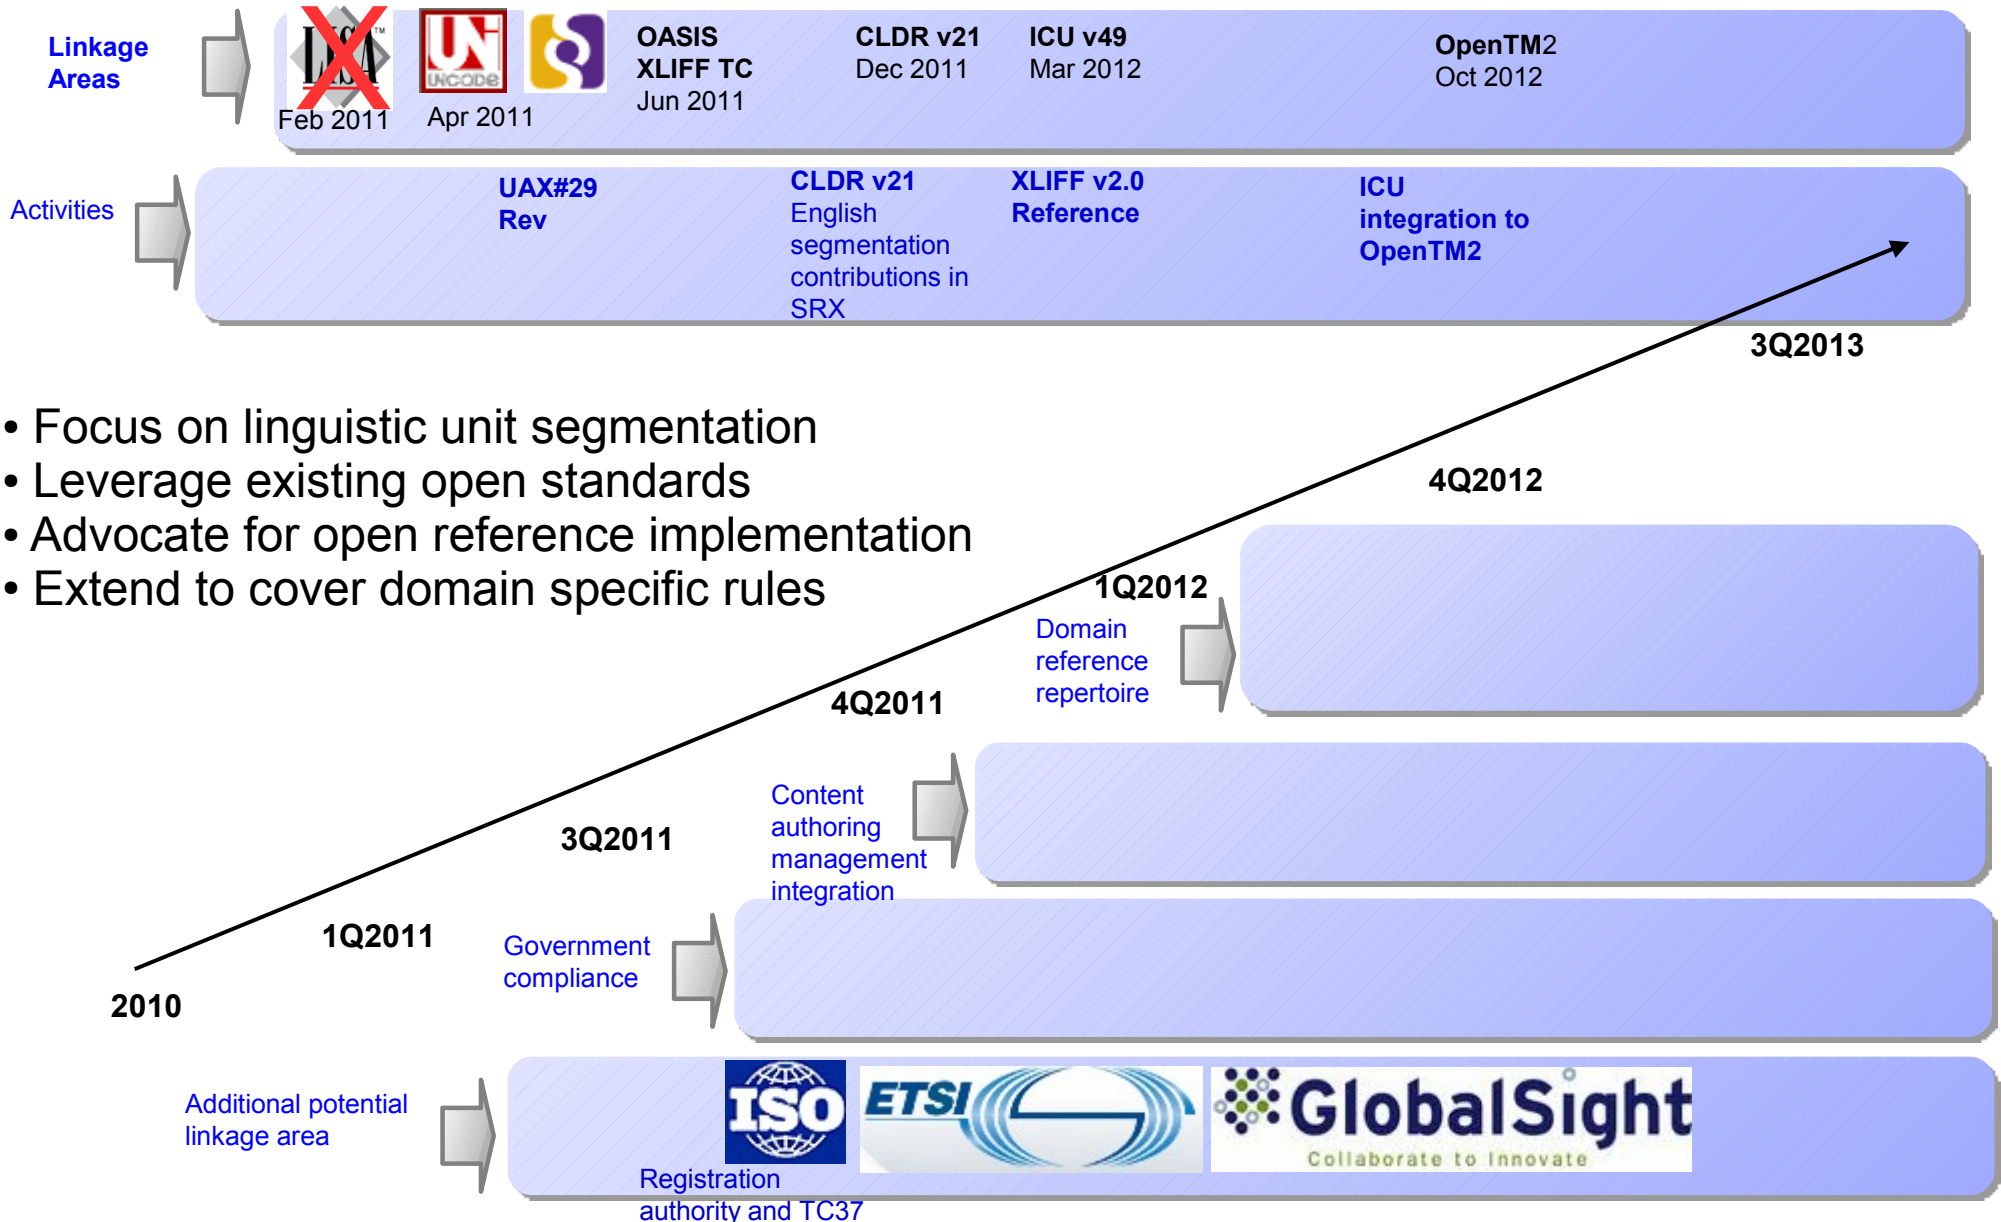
Linkage Areas

LISA

Feb 2011

UNICODE

Apr 2011

OASIS XLIFF TC
Jun 2011

CLDR v21
Dec 2011

ICU v49
Mar 2012

OpenTM2
Oct 2012

Activities

UAX#29 Rev

CLDR v21
English segmentation contributions in SRX

XLIFF v2.0 Reference

ICU integration to OpenTM2

3Q2013

• Focus on linguistic unit segmentation
• Leverage existing open standards
• Advocate for open reference implementation
• Extend to cover domain specific rules

4Q2012

1Q2012

Domain reference repertoire

4Q2011

Content authoring management integration

3Q2011

1Q2011

Government compliance

2010

Additional potential linkage area

ISO

ETSI

GlobalSight
Collaborate to Innovate

Registration authority and TC37